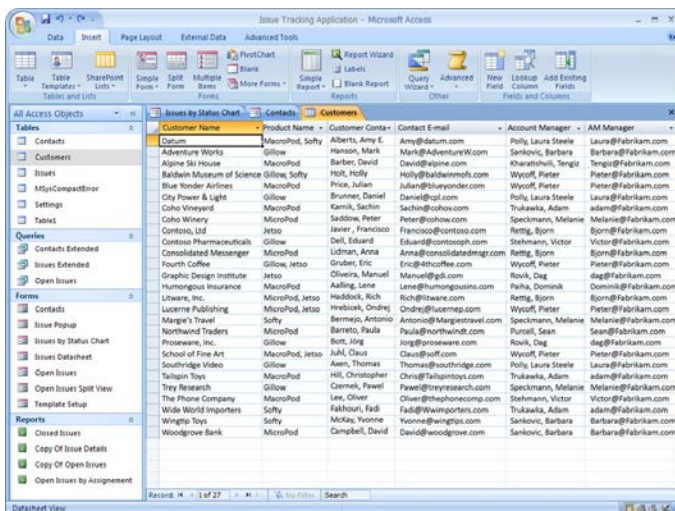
Issue Tracking Application - Microsoft Access

Data | Insert | Page Layout | External Data | Advanced Tools

Table | Table Templates | SharePoint Lists | Tables and Lists
Simple Form | Split Form | Multiple Items | PivotChart | Blank | More Forms | Forms
Simple Report | Report Wizard | Labels | Blank Report | Reports
Query Wizard | Advanced | Other
New Field | Lookup Column | Add Existing Fields | Fields and Columns

All Access Objects

Tables
Contacts
Customers
Issues
MSysCompactError
Settings
Table1

Queries
Contacts Extended
Issues Extended
Open Issues

Forms
Contacts
Issue Popup
Issues by Status Chart
Issues Datasheet
Open Issues
Open Issues Split View
Template Setup

Reports
Closed Issues
Copy Of Issue Details
Copy Of Open Issues
Open Issues by Assignment

Issues by Status Chart | Contacts | Customers

| Customer Name | Product Name | Customer Conta | Contact E-mail | Account Manager | AM Manager |
|---|---|---|---|---|---|
| Datum | MacroPod, Softy | Alberts, Amy E. | Amy@datum.com | Polly, Laura Steele | Laura@Fabrikam.com |
| Adventure Works | Gillow | Hanson, Mark | Mark@AdventureW.com | Sankovic, Barbara | Barbara@Fabrikam.com |
| Alpine Ski House | MacroPod | Barber, David | David@alpine.com | Kharatishvili, Tengiz | Tengiz@Fabrikam.com |
| Baldwin Museum of Science | Gillow, Softy | Holt, Holly | Holly@baldwinmofs.com | Wycoff, Pieter | Pieter@Fabrikam.com |
| Blue Yonder Airlines | MacroPod | Price, Julian | Julian@blueyonder.com | Wycoff, Pieter | Pieter@Fabrikam.com |
| City Power & Light | Gillow | Brunner, Daniel | Daniel@cpl.com | Polly, Laura Steele | Laura@Fabrikam.com |
| Coho Vineyard | MacroPod | Karnik, Sachin | Sachin@cohov.com | Trukawka, Adam | adam@Fabrikam.com |
| Coho Winery | MacroPod | Saddow, Peter | Peter@cohow.com | Speckmann, Melanie | Melanie@Fabrikam.com |
| Contoso, Ltd | Jetso | Javier, Francisco | Francisco@contoso.com | Rettig, Bjorn | Bjorn@Fabrikam.com |
| Contoso Pharmaceuticals | Gillow | Dell, Eduard | Eduard@contosoph.com | Stehmann, Victor | Victor@Fabrikam.com |
| Consolidated Messenger | MacroPod | Lidman, Anna | Anna@consolidatedmsgr.com | Rettig, Bjorn | Bjorn@Fabrikam.com |
| Fourth Coffee | Gillow, Jetso | Gruber, Eric | Eric@4thcoffee.com | Wycoff, Pieter | Pieter@Fabrikam.com |
| Graphic Design Institute | Jetso | Oliveira, Manuel | Manuel@gdi.com | Rovik, Dag | dag@Fabrikam.com |
| Humongous Insurance | MacroPod | Aalling, Lene | Lene@humongousins.com | Paiha, Dominik | Dominik@Fabrikam.com |
| Litware, Inc. | MacroPod, Jetso | Haddock, Rich | Rich@litware.com | Rettig, Bjorn | Bjorn@Fabrikam.com |
| Lucerne Publishing | MacroPod, Jetso | Hrebicek, Ondrej | Ondrej@lucernep.com | Wycoff, Pieter | Pieter@Fabrikam.com |
| Margie's Travel | Softy | Bermejo, Antonio | Antonio@Margiestravel.com | Speckmann, Melanie | Melanie@Fabrikam.com |
| Northwind Traders | MacroPod | Barreto, Paula | Paula@northwindt.com | Purcell, Sean | Sean@Fabrikam.com |
| Proseware, Inc. | Gillow | Bott, Jörg | Jorg@proseware.com | Rovik, Dag | dag@Fabrikam.com |
| School of Fine Art | MacroPod, Jetso | Juhl, Claus | Claus@soff.com | Wycoff, Pieter | Pieter@Fabrikam.com |
| Southridge Video | Gillow | Axen, Thomas | Thomas@southridge.com | Polly, Laura Steele | Laura@Fabrikam.com |
| Tailspin Toys | MacroPod | Hill, Christopher | Chris@Tailspintoys.com | Trukawka, Adam | adam@Fabrikam.com |
| Trey Research | Gillow | Czernek, Pawel | Pawel@treyresearch.com | Speckmann, Melanie | Melanie@Fabrikam.com |
| The Phone Company | MacroPod | Lee, Oliver | Oliver@thephonecomp.com | Stehmann, Victor | Victor@Fabrikam.com |
| Wide World Importers | Softy | Fakhouri, Fadi | Fadi@Wwimporters.com | Trukawka, Adam | adam@Fabrikam.com |
| Wingtip Toys | Softy | McKay, Yvonne | Yvonne@wingtips.com | Sankovic, Barbara | Barbara@Fabrikam.com |
| Woodgrove Bank | MacroPod | Campbell, David | David@woodgrove.com | Sankovic, Barbara | Barbara@Fabrikam.com |

Record: 1 of 27 | No Filter | Search

Datasheet View